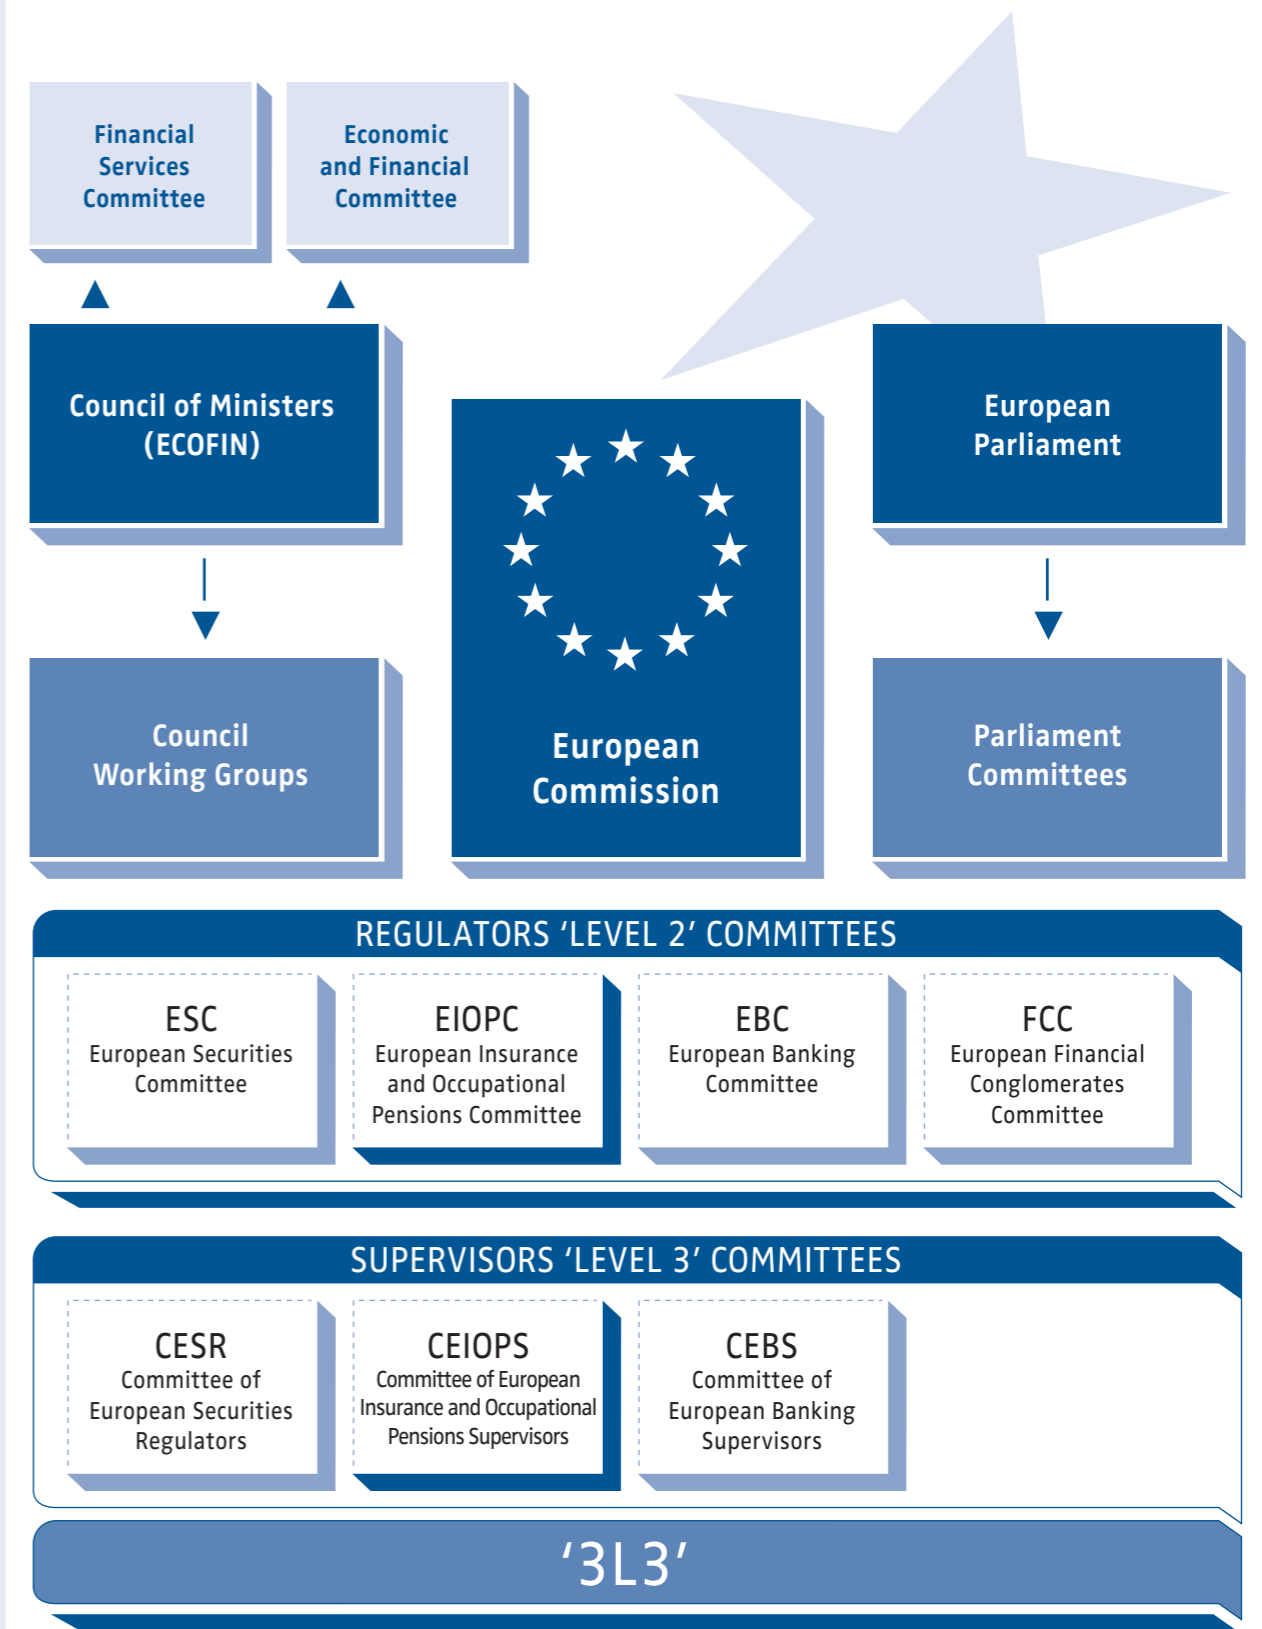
Financial Services Committee

Economic and Financial Committee

Council of Ministers (ECOFIN)

European Commission

European Parliament

Council Working Groups

Parliament Committees

REGULATORS ‘LEVEL 2’ COMMITTEES

ESC
European Securities Committee

EIOPC
European Insurance and Occupational Pensions Committee

EBC
European Banking Committee

FCC
European Financial Conglomerates Committee

SUPERVISORS ‘LEVEL 3’ COMMITTEES

CESR
Committee of European Securities Regulators

CEIOPS
Committee of European Insurance and Occupational Pensions Supervisors

CEBS
Committee of European Banking Supervisors

‘3L3’